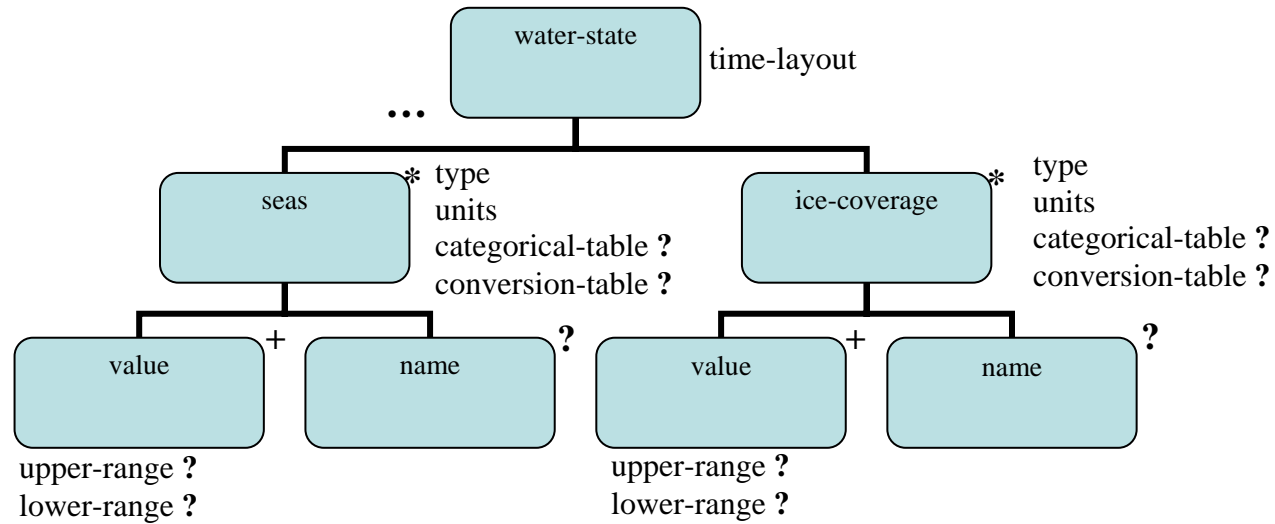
water-state

time-layout

...

seas

*

type
units
categorical-table ?
conversion-table ?

ice-coverage

*

type
units
categorical-table ?
conversion-table ?

value

+

name

?

value

+

name

?

upper-range ?
lower-range ?

upper-range ?
lower-range ?